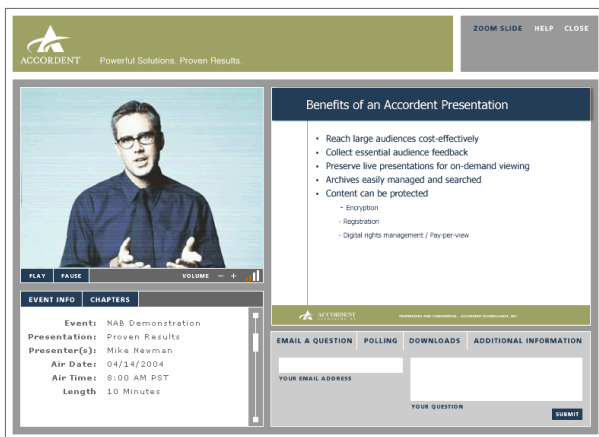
ACCORDENT Powerful Solutions. Proven Results.

ZOOM SLIDE HELP CLOSE

Benefits of an Accordent Presentation

- Reach large audiences cost-effectively
- Collect essential audience feedback
- Preserve live presentations for on-demand viewing
- Archives easily managed and searched
- Content can be protected
  - Encryption
  - Registration
  - Digital rights management / Pay-per-view

ACCORDENT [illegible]

PLAY PAUSE VOLUME – +

EVENT INFO CHAPTERS

Event: NAB Demonstration
Presentation: Proven Results
Presenter(s): Mike Newman
Air Date: 04/14/2004
Air Time: 8:00 AM PST
Length 10 Minutes

EMAIL A QUESTION POLLING DOWNLOADS ADDITIONAL INFORMATION

YOUR EMAIL ADDRESS

YOUR QUESTION

SUBMIT